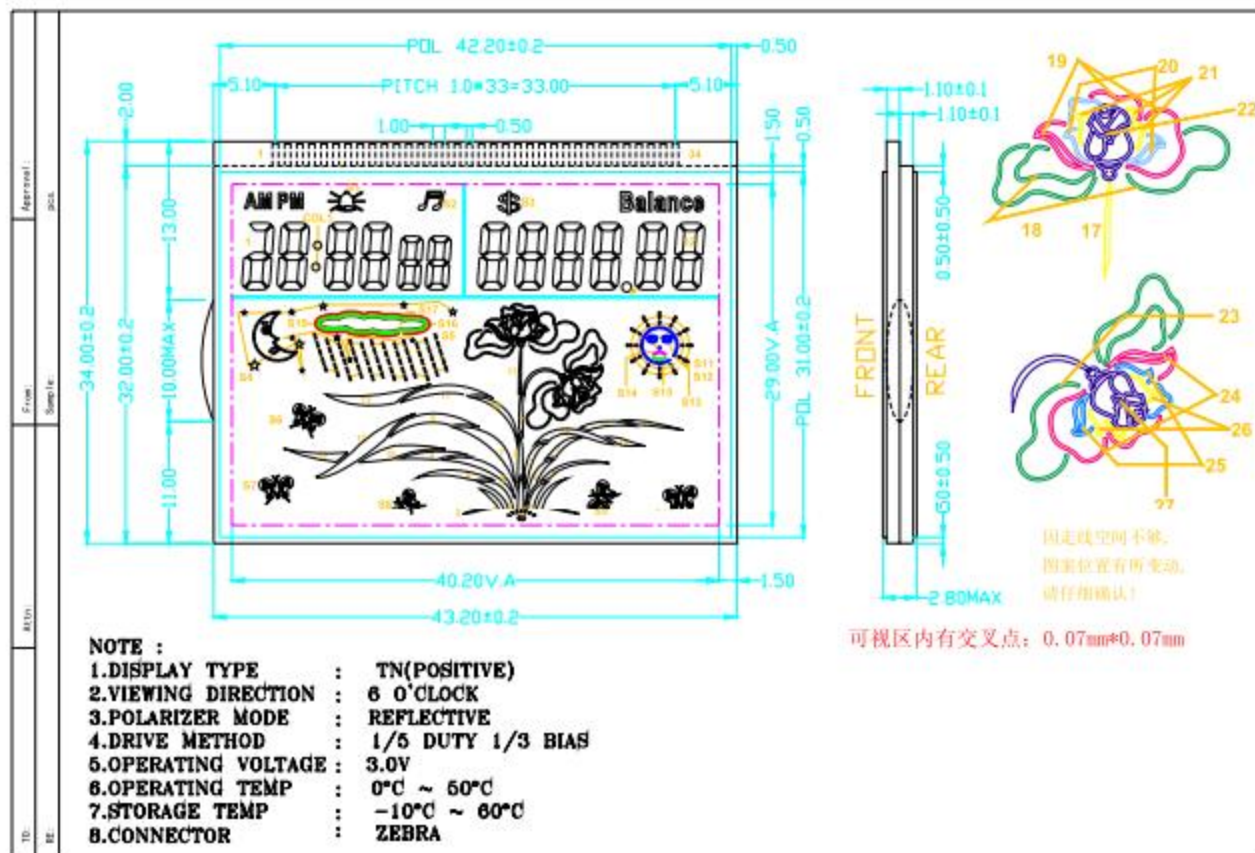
Approval:
pcs
From:
Sample:
Attn:
TO:
RE:

POL 42.20±0.2
0.50
5.10
PITCH 1.0*33=33.00
5.10
2.00
1.00
0.50
1.50
0.50
1
34
AM PM
COL2
S2
$
S3
Balance
1
13.00
34.00±0.2
32.00±0.2
10.00MAX
11.00
S5
S18
S17
S16
S6
S11
S12
S13
S14
S15
S4
S7
S8
S9
S1
29.00V A
POL 31.00±0.2
40.20V A
1.50
43.20±0.2

1.10±0.1
1.10±0.1
0.50±0.50
FRONT
REAR
60±0.50
2.80MAX

19
20
21
22
18
17
23
24
26
25
27

因走线空间不够,
图案位置有所变动,
请仔细确认!

可视区内有交叉点: 0.07mm*0.07mm

NOTE :
1.DISPLAY TYPE : TN(POSITIVE)
2.VIEWING DIRECTION : 6 O'CLOCK
3.POLARIZER MODE : REFLECTIVE
4.DRIVE METHOD : 1/5 DUTY 1/3 BIAS
5.OPERATING VOLTAGE : 3.0V
6.OPERATING TEMP : 0°C ~ 50°C
7.STORAGE TEMP : -10°C ~ 60°C
8.CONNECTOR : ZEBRA